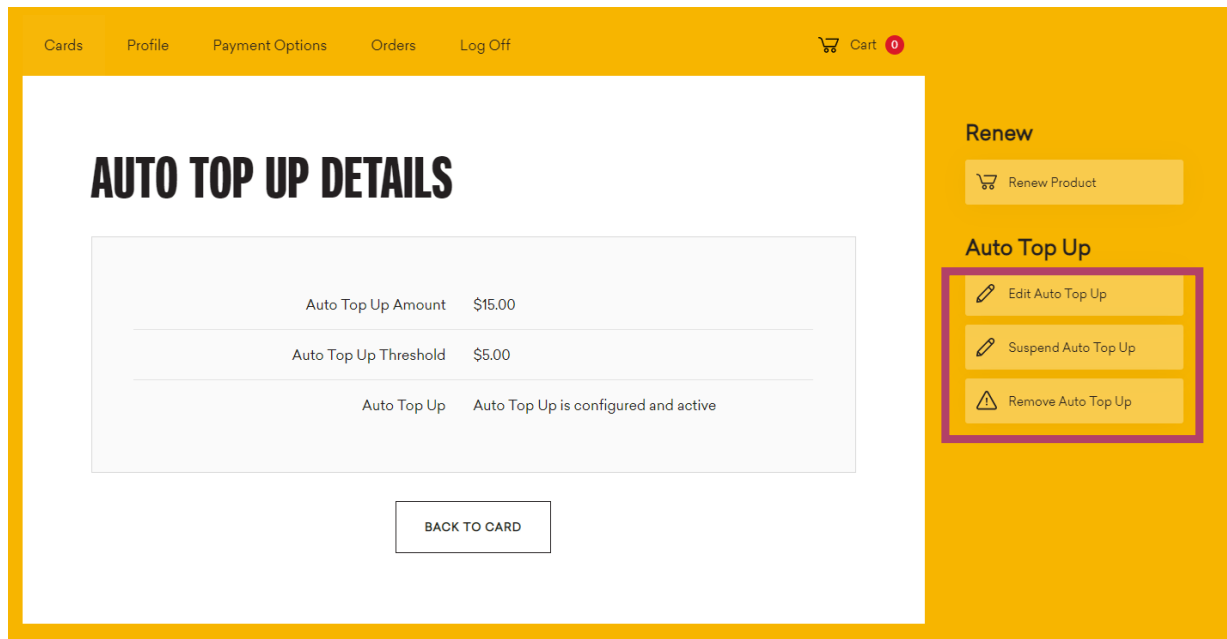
Cards Profile Payment Options Orders Log Off

Cart 0

AUTO TOP UP DETAILS

| | |
|---|---|
| Auto Top Up Amount | $15.00 |
| Auto Top Up Threshold | $5.00 |
| Auto Top Up | Auto Top Up is configured and active |

BACK TO CARD

Renew

Renew Product

Auto Top Up

Edit Auto Top Up

Suspend Auto Top Up

Remove Auto Top Up